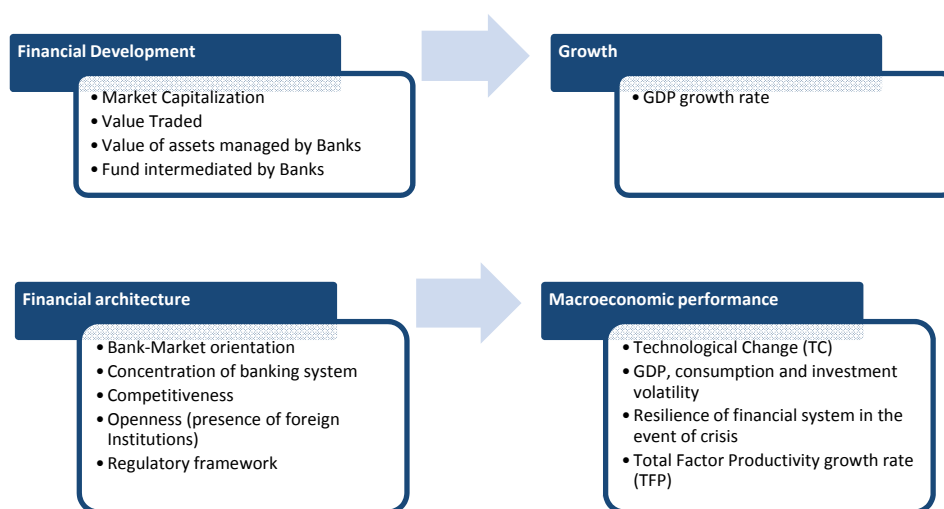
Financial Development

• Market Capitalization
• Value Traded
• Value of assets managed by Banks
• Fund intermediated by Banks

Growth

• GDP growth rate

Financial architecture

• Bank-Market orientation
• Concentration of banking system
• Competitiveness
• Openness (presence of foreign Institutions)
• Regulatory framework

Macroeconomic performance

• Technological Change (TC)
• GDP, consumption and investment volatility
• Resilience of financial system in the event of crisis
• Total Factor Productivity growth rate (TFP)